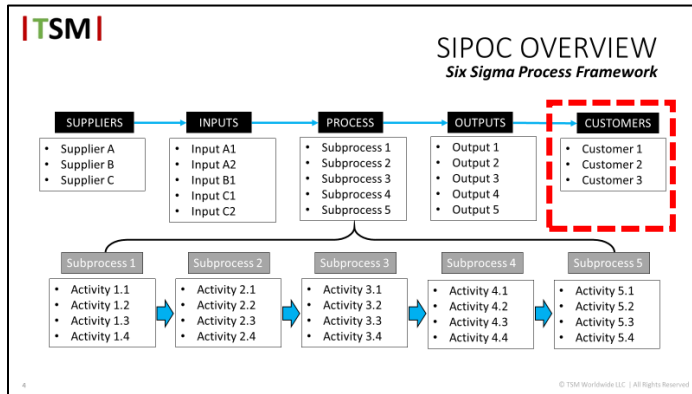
|TSM|

SIPOC OVERVIEW
Six Sigma Process Framework

SUPPLIERS
- Supplier A
- Supplier B
- Supplier C

INPUTS
- Input A1
- Input A2
- Input B1
- Input C1
- Input C2

PROCESS
- Subprocess 1
- Subprocess 2
- Subprocess 3
- Subprocess 4
- Subprocess 5

OUTPUTS
- Output 1
- Output 2
- Output 3
- Output 4
- Output 5

CUSTOMERS
- Customer 1
- Customer 2
- Customer 3

Subprocess 1
- Activity 1.1
- Activity 1.2
- Activity 1.3
- Activity 1.4

Subprocess 2
- Activity 2.1
- Activity 2.2
- Activity 2.3
- Activity 2.4

Subprocess 3
- Activity 3.1
- Activity 3.2
- Activity 3.3
- Activity 3.4

Subprocess 4
- Activity 4.1
- Activity 4.2
- Activity 4.3
- Activity 4.4

Subprocess 5
- Activity 5.1
- Activity 5.2
- Activity 5.3
- Activity 5.4

4

© TSM Worldwide LLC | All Rights Reserved